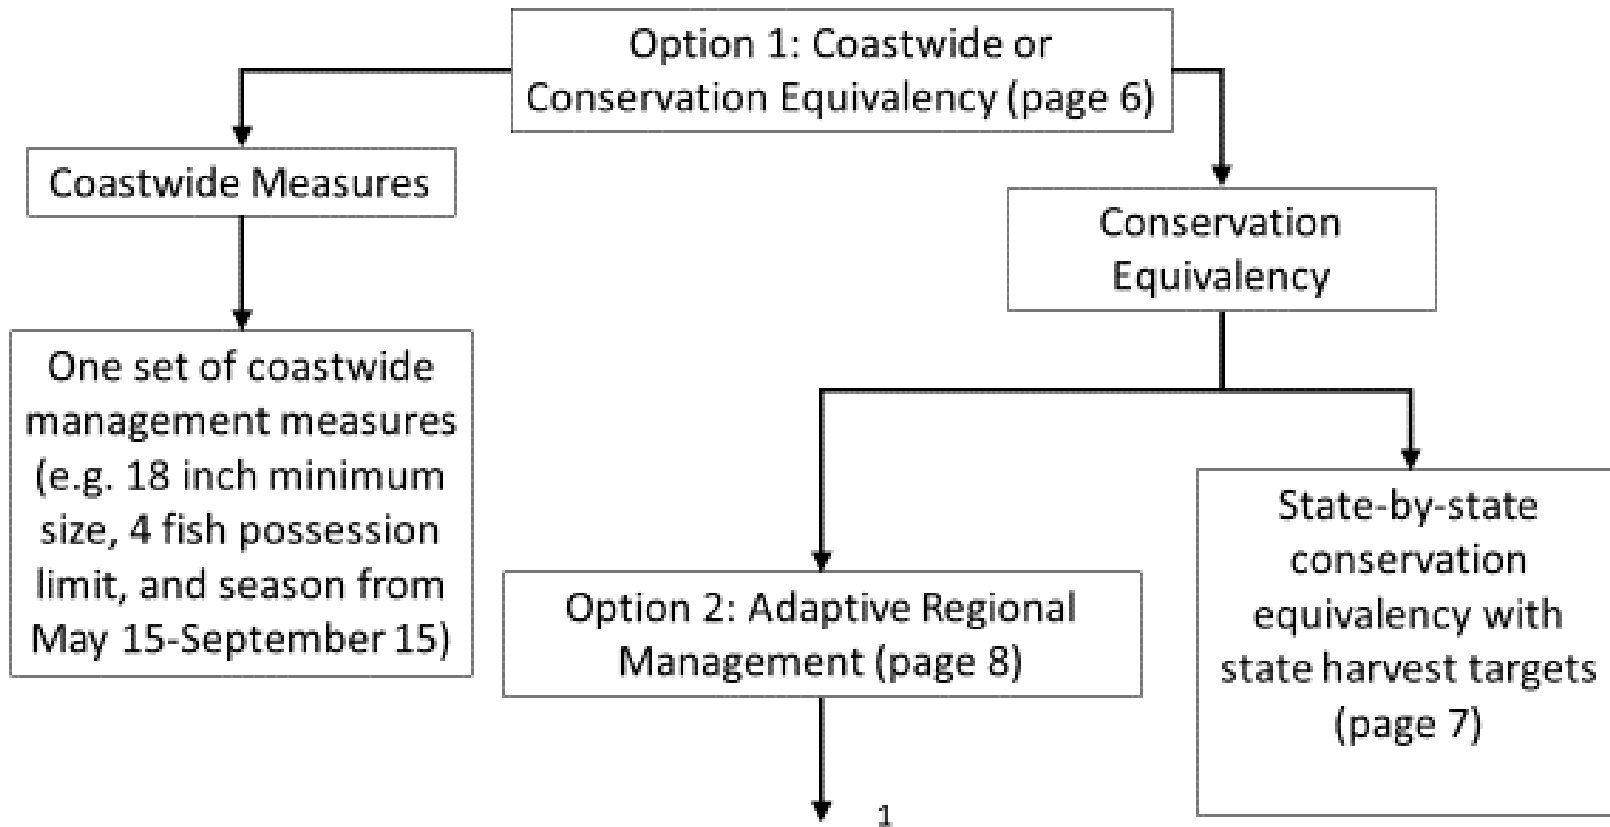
Option 1: Coastwide or Conservation Equivalency (page 6)

Coastwide Measures

Conservation Equivalency

One set of coastwide management measures (e.g. 18 inch minimum size, 4 fish possession limit, and season from May 15-September 15)

Option 2: Adaptive Regional Management (page 8)

State-by-state conservation equivalency with state harvest targets (page 7)

1